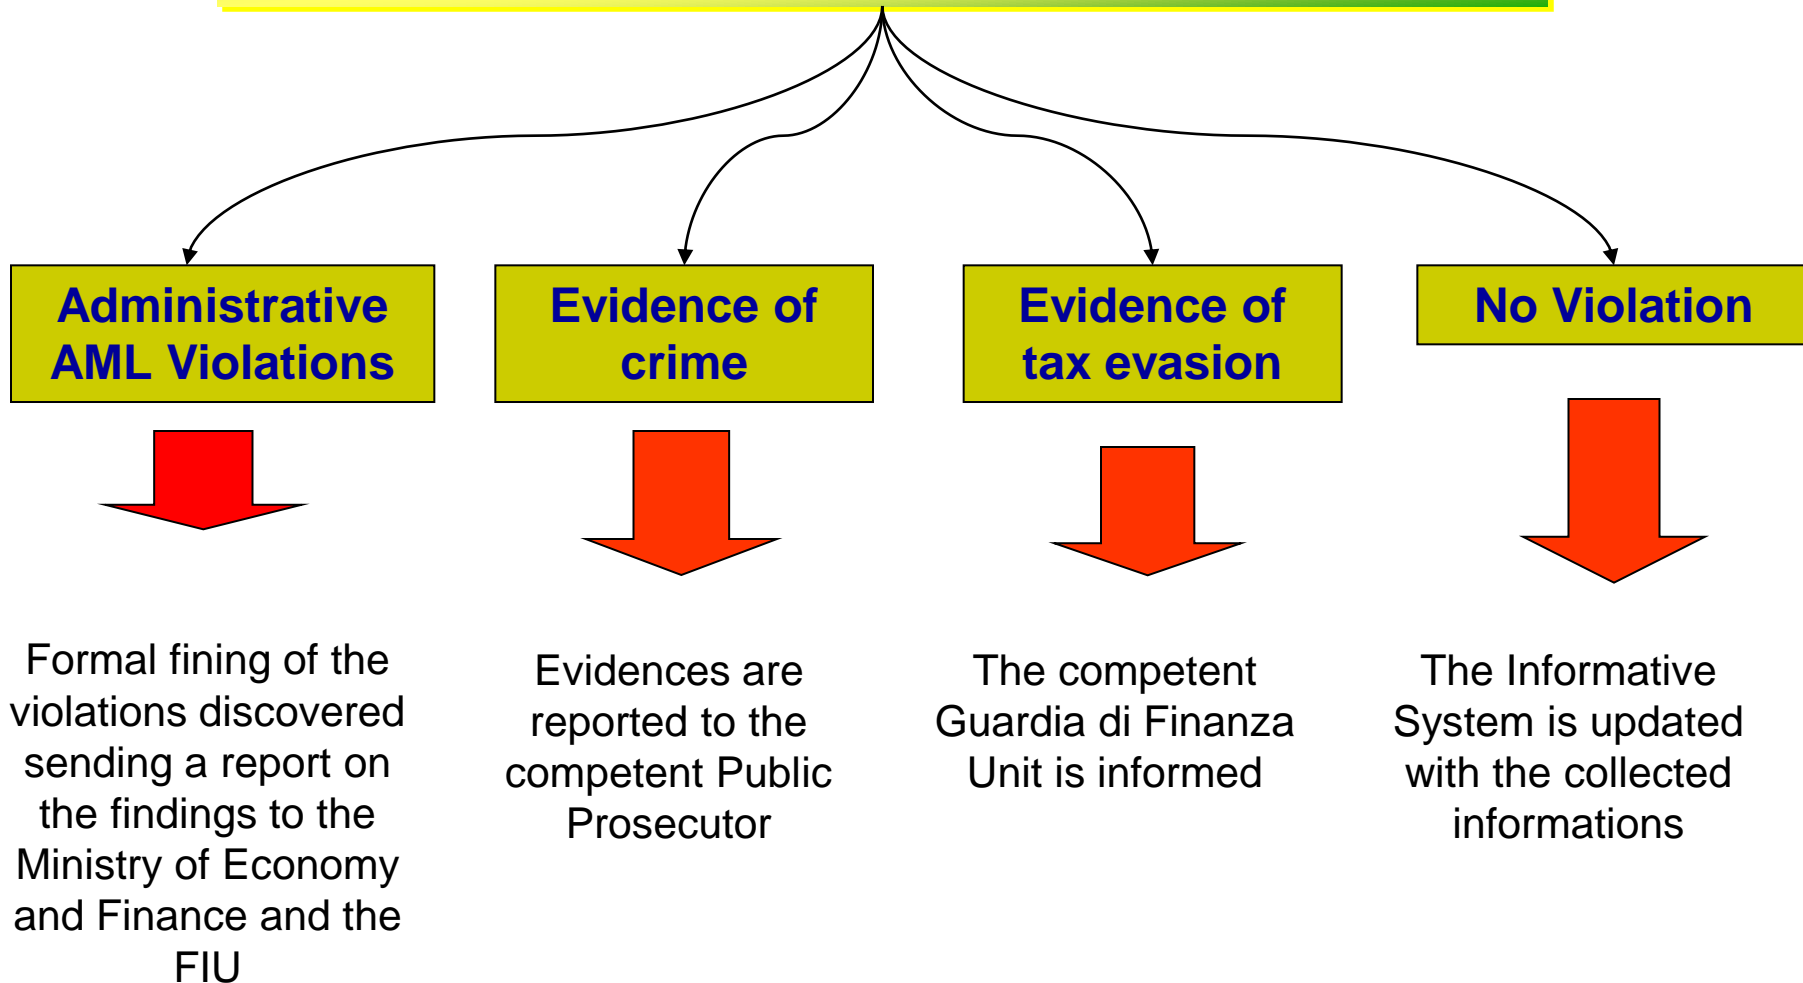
Administrative AML Violations

Evidence of crime

Evidence of tax evasion

No Violation

Formal fining of the violations discovered sending a report on the findings to the Ministry of Economy and Finance and the FIU

Evidences are reported to the competent Public Prosecutor

The competent Guardia di Finanza Unit is informed

The Informative System is updated with the collected informations